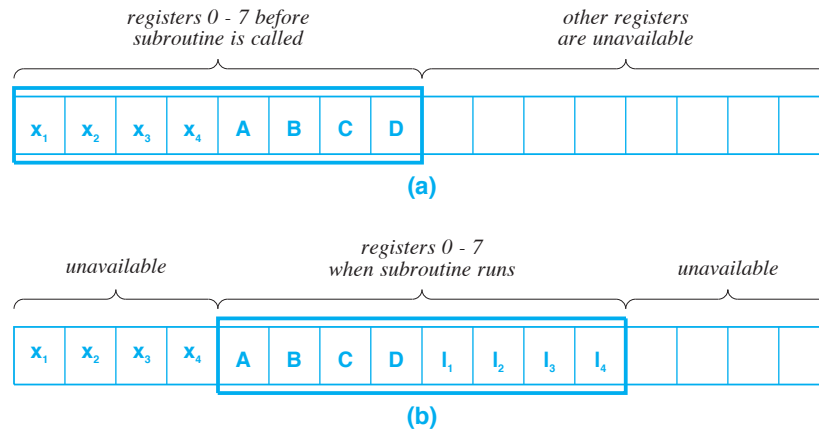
registers 0 - 7 before subroutine is called

other registers are unavailable

| $x_1$ | $x_2$ | $x_3$ | $x_4$ | A | B | C | D |
|---|---|---|---|---|---|---|---|

(a)

unavailable

registers 0 - 7 when subroutine runs

unavailable

| $x_1$ | $x_2$ | $x_3$ | $x_4$ | A | B | C | D | $l_1$ | $l_2$ | $l_3$ | $l_4$ |
|---|---|---|---|---|---|---|---|---|---|---|---|

(b)